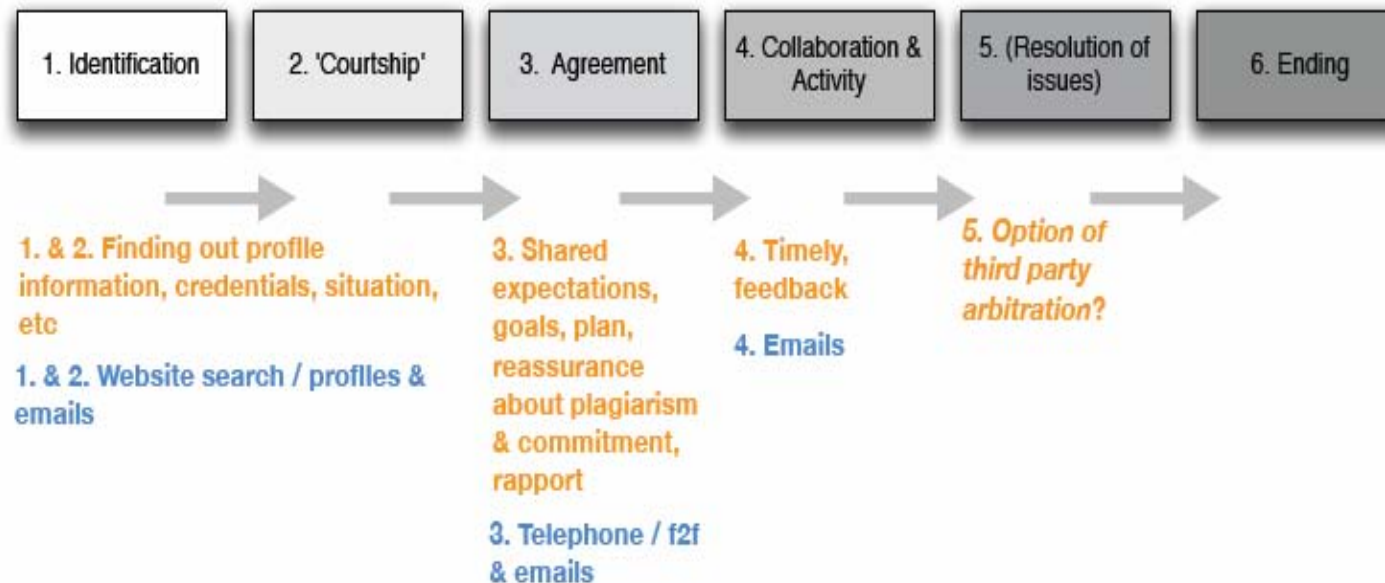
1. Identification

2. 'Courtship'

3. Agreement

4. Collaboration & Activity

5. (Resolution of issues)

6. Ending

1. & 2. Finding out profile information, credentials, situation, etc

1. & 2. Website search / profiles & emails

3. Shared expectations, goals, plan, reassurance about plagiarism & commitment, rapport

3. Telephone / f2f & emails

4. Timely, feedback

4. Emails

5. Option of third party arbitration?